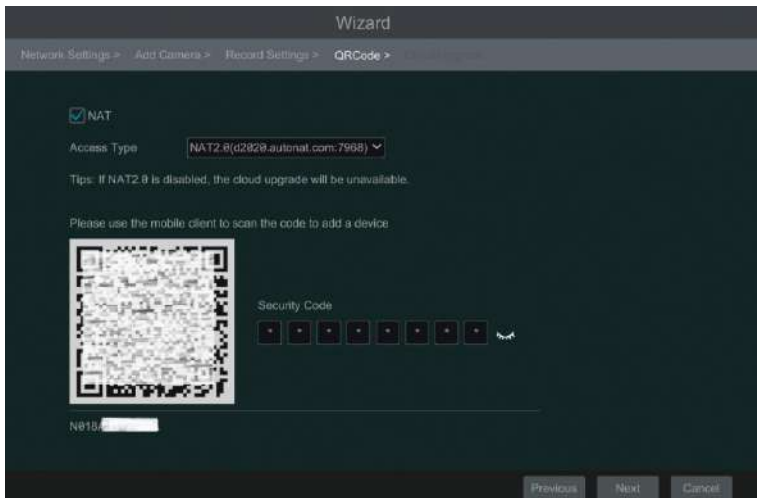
Wizard

Network Settings > Add Camera > Record Settings > QRCode > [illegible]

NAT

Access Type NAT2.0(d2020.autonat.com:7968)

Tips: If NAT2.0 is disabled, the cloud upgrade will be unavailable.

Please use the mobile client to scan the code to add a device

Security Code

* * * * * * * * *

N018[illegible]

Previous Next Cancel